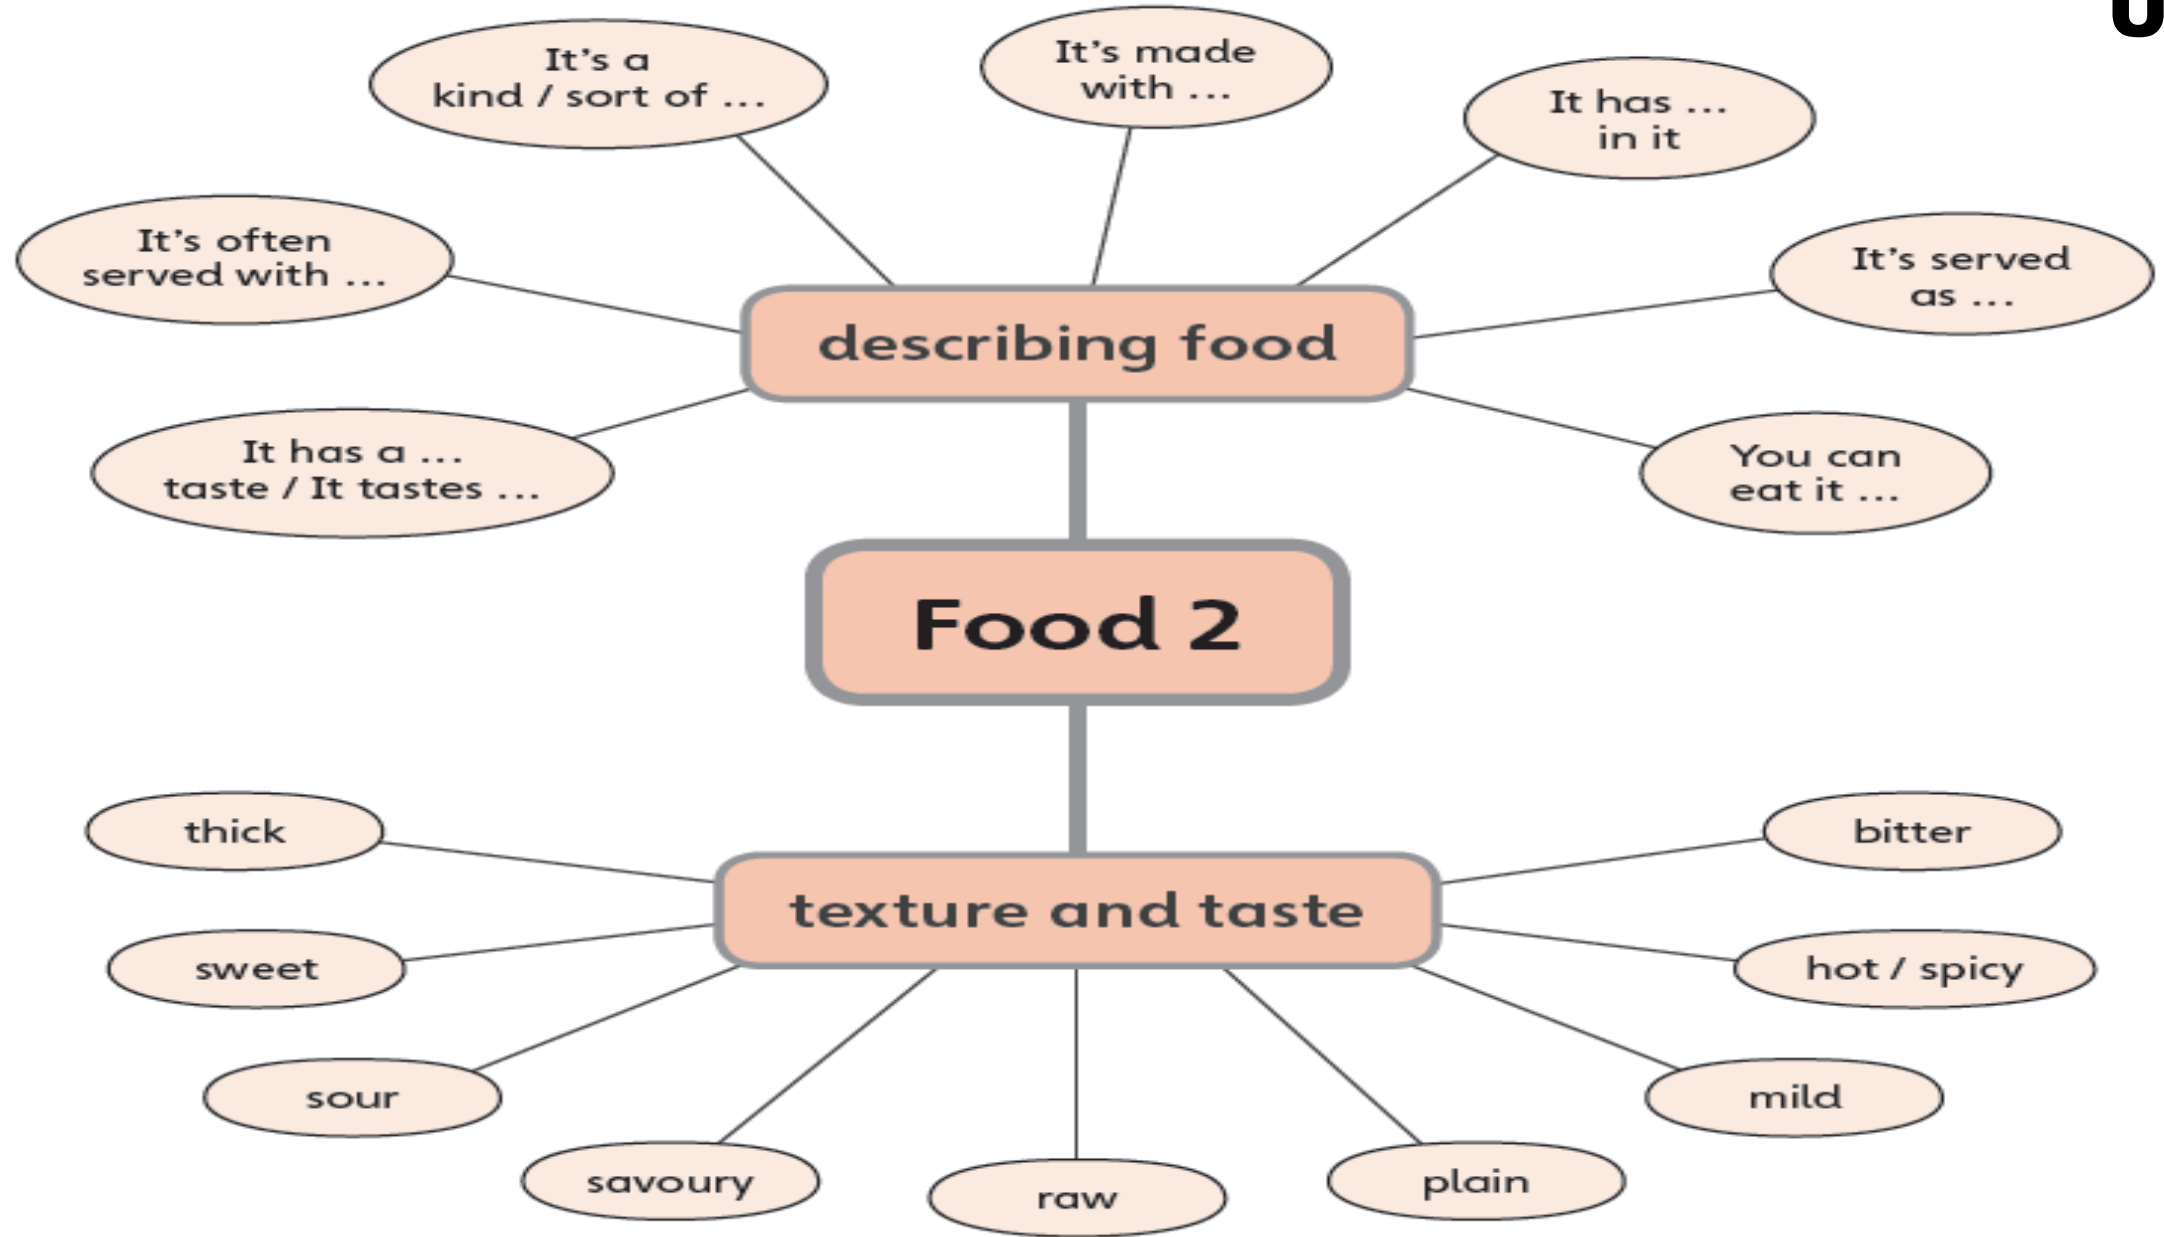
It's a kind / sort of ...

It's made with ...

It has ... in it

It's often served with ...

It's served as ...

describing food

It has a ... taste / It tastes ...

You can eat it ...

Food 2

thick

bitter

texture and taste

sweet

hot / spicy

sour

mild

savoury

raw

plain